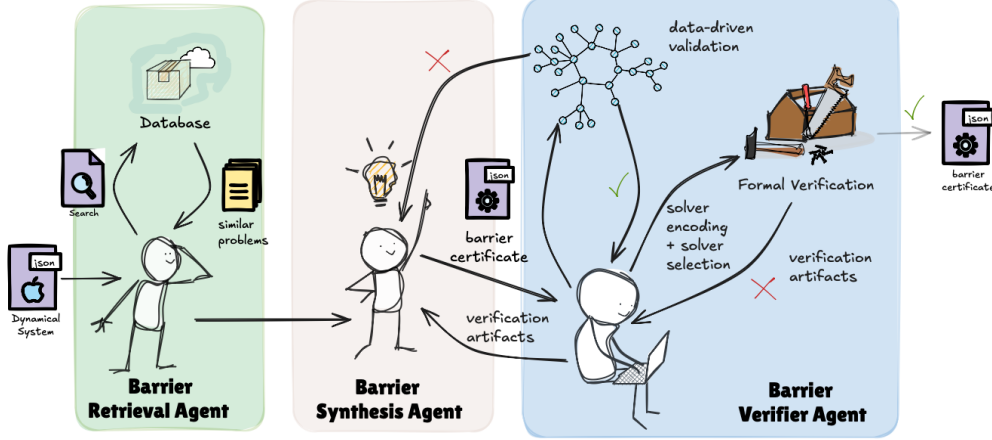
Database

Search

similar problems

json

Dynamical System

Barrier Retrieval Agent

json

barrier certificate

Barrier Synthesis Agent

verification artifacts

data-driven validation

Formal Verification

solver encoding + solver selection

verification artifacts

Barrier Verifier Agent

json

barrier certificate